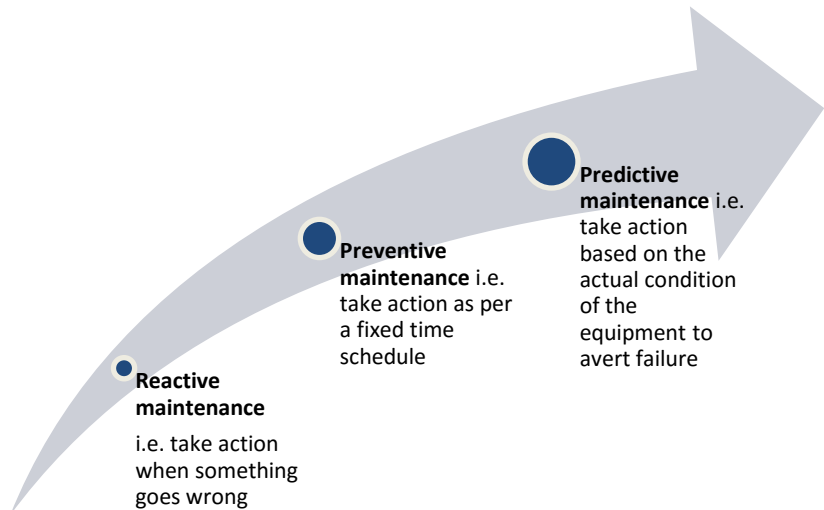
**Reactive maintenance**

i.e. take action when something goes wrong

**Preventive maintenance** i.e. take action as per a fixed time schedule

**Predictive maintenance** i.e. take action based on the actual condition of the equipment to avert failure